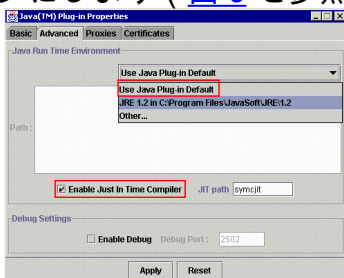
にします(図6を参照

Java(TM) Plug-in Properties

Basic Advanced Proxies Certificates

Java Run Time Environment

Use Java Plug-in Default

Use Java Plug-in Default
JRE 1.2 in C:\Program Files\JavaSoft\JRE\1.2
Other...

Path :

Enable Just In Time Compiler JIT path symcjit

Debug Settings

Enable Debug Debug Port : 2502

Apply Reset